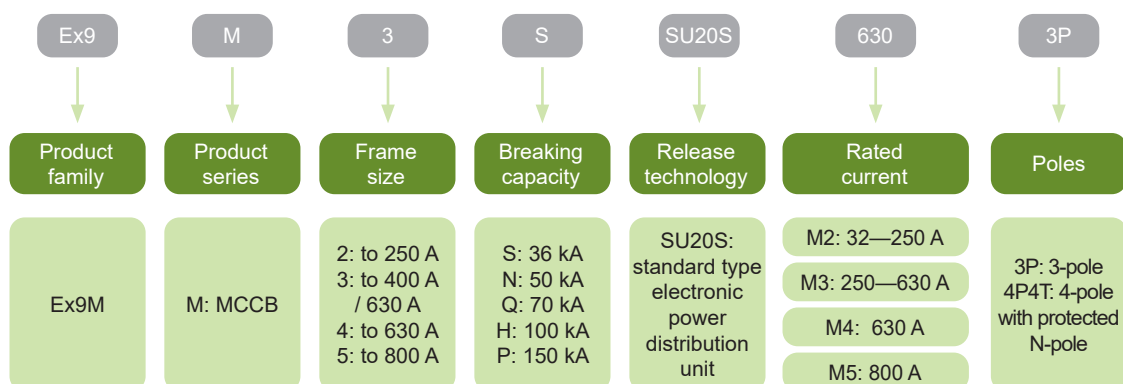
Ex9 M 3 S SU20S 630 3P

Product family

Ex9M

Product series

M: MCCB

Frame size

2: to 250 A
3: to 400 A / 630 A
4: to 630 A
5: to 800 A

Breaking capacity

S: 36 kA
N: 50 kA
Q: 70 kA
H: 100 kA
P: 150 kA

Release technology

SU20S: standard type electronic power distribution unit

Rated current

M2: 32—250 A
M3: 250—630 A
M4: 630 A
M5: 800 A

Poles

3P: 3-pole
4P4T: 4-pole with protected N-pole